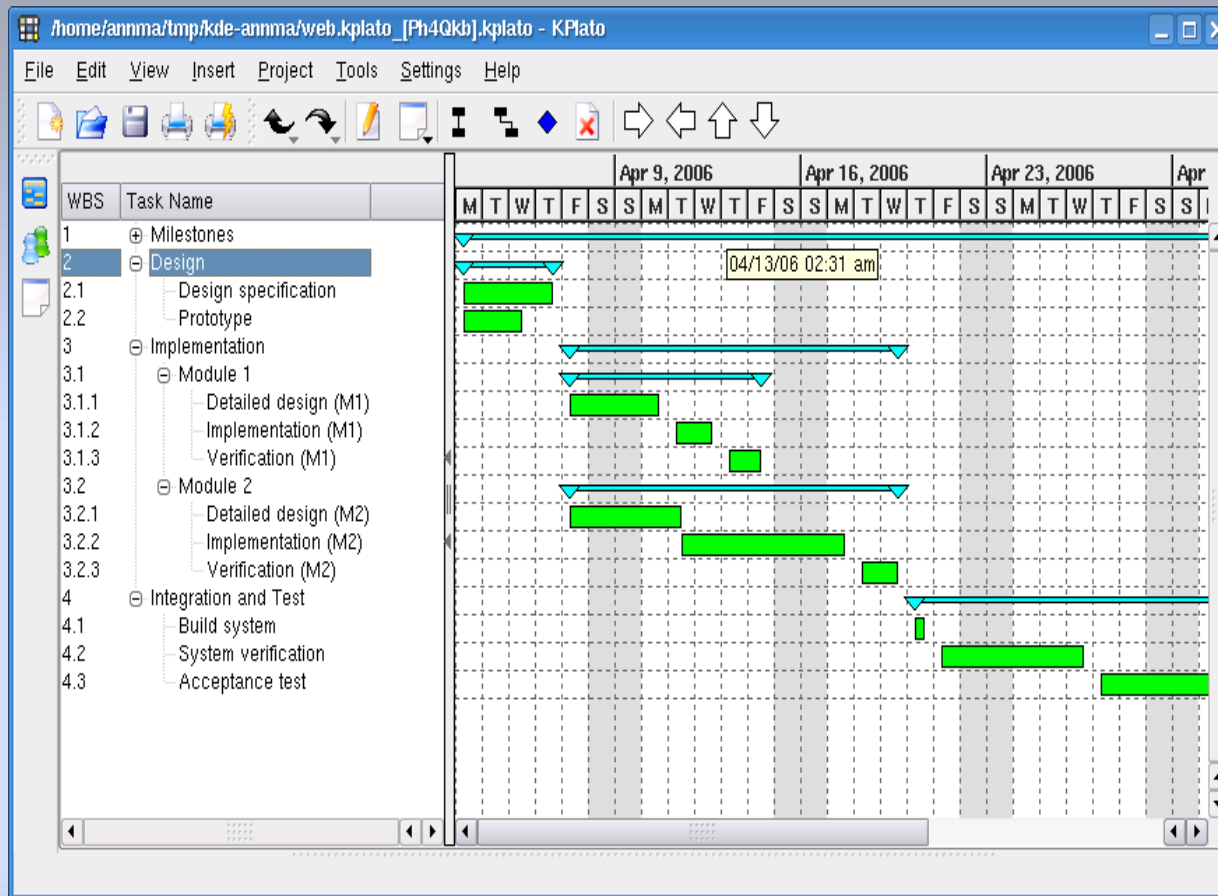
/home/annma/tmp/kde-annma/web.kplato_[Ph4Qkb].kplato - KPlato

File Edit View Insert Project Tools Settings Help

| WBS | Task Name |
|---|---|
| 1 | Milestones |
| 2 | Design |
| 2.1 | Design specification |
| 2.2 | Prototype |
| 3 | Implementation |
| 3.1 | Module 1 |
| 3.1.1 | Detailed design (M1) |
| 3.1.2 | Implementation (M1) |
| 3.1.3 | Verification (M1) |
| 3.2 | Module 2 |
| 3.2.1 | Detailed design (M2) |
| 3.2.2 | Implementation (M2) |
| 3.2.3 | Verification (M2) |
| 4 | Integration and Test |
| 4.1 | Build system |
| 4.2 | System verification |
| 4.3 | Acceptance test |

Apr 9, 2006 Apr 16, 2006 Apr 23, 2006 Apr

M T W T F S S M T W T F S S M T W T F S S M T W T F S S

04/13/06 02:31 am